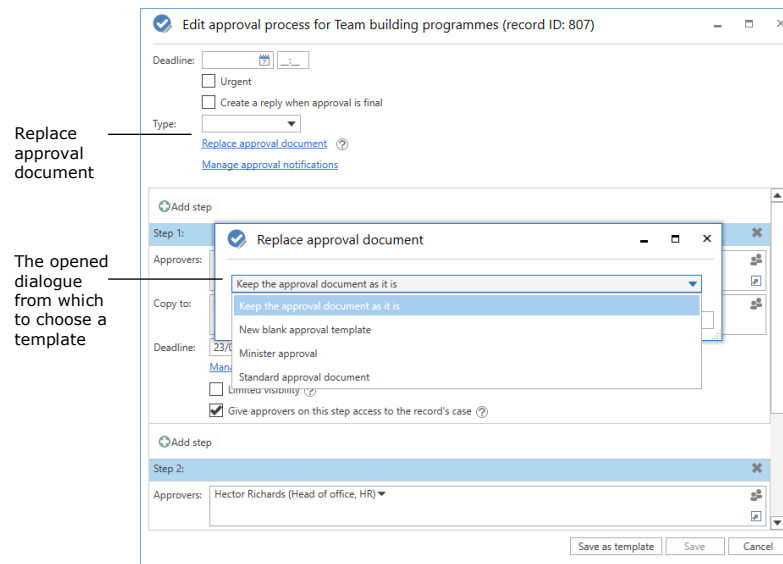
Replace approval document

The opened dialogue from which to choose a template

Edit approval process for Team building programmes (record ID: 807)

Deadline:

Urgent

Create a reply when approval is final

Type:

Replace approval document

Manage approval notifications

Add step

Step 1:

Approvers:

Copy to:

Deadline: 23/0

Mana

Limited visibility

Give approvers on this step access to the record's case

Add step

Step 2:

Approvers: Hector Richards (Head of office, HR)

Replace approval document

Keep the approval document as it is

Keep the approval document as it is

New blank approval template

Minister approval

Standard approval document

Save as template

Save

Cancel